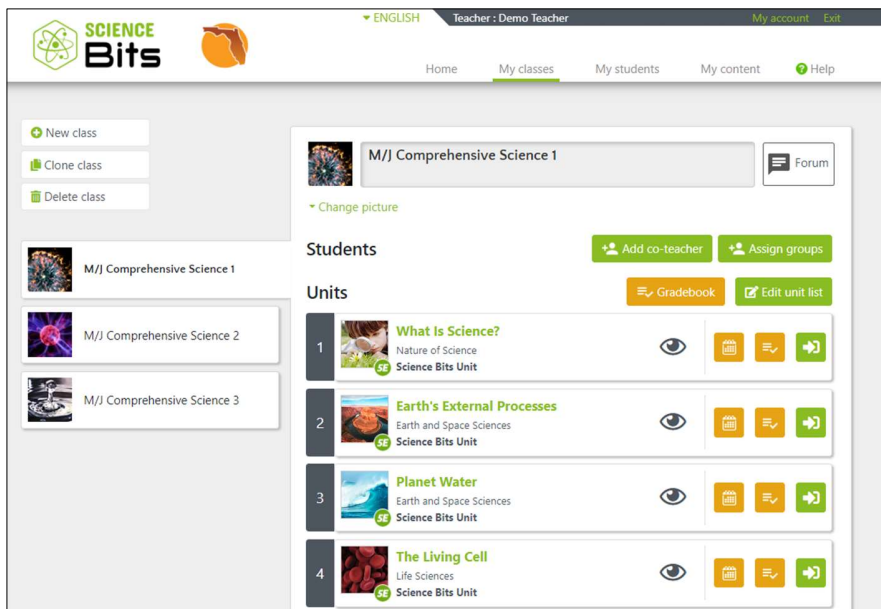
SCIENCE Bits

ENGLISH Teacher : Demo Teacher My account Exit

Home My classes My students My content Help

New class
Clone class
Delete class

M/J Comprehensive Science 1
M/J Comprehensive Science 2
M/J Comprehensive Science 3

M/J Comprehensive Science 1

Forum

Change picture

Students

Add co-teacher
Assign groups

Units

Gradebook
Edit unit list

1 What Is Science?
Nature of Science
SE Science Bits Unit

2 Earth's External Processes
Earth and Space Sciences
SE Science Bits Unit

3 Planet Water
Earth and Space Sciences
SE Science Bits Unit

4 The Living Cell
Life Sciences
SE Science Bits Unit